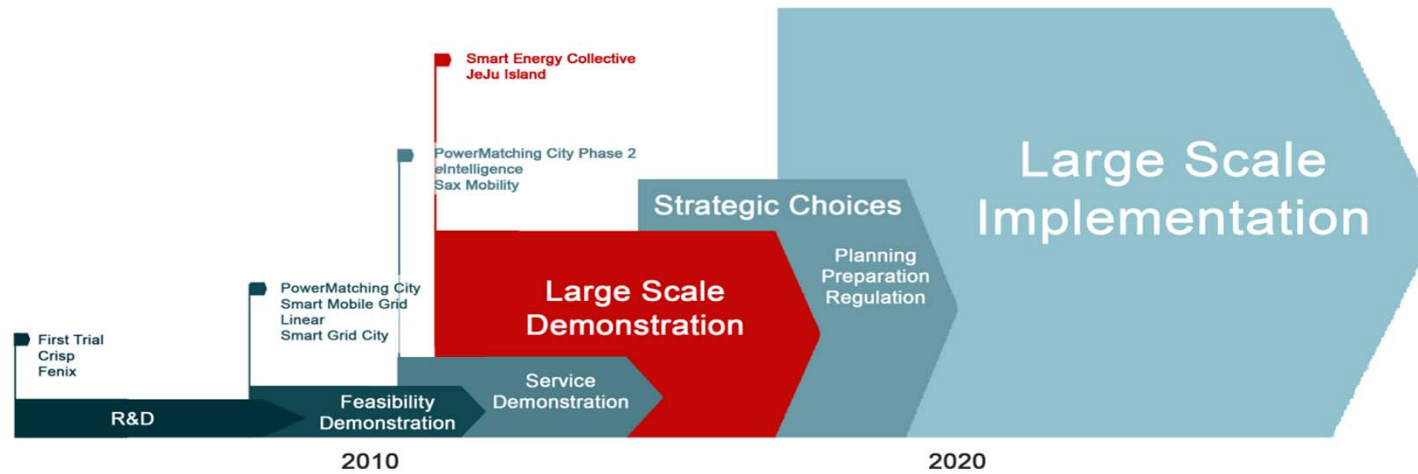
Smart Energy Collective
JeJu Island

PowerMatching City Phase 2
eIntelligence
Sax Mobility

Large Scale Implementation

Strategic Choices

Planning
Preparation
Regulation

Large Scale Demonstration

PowerMatching City
Smart Mobile Grid
Linear
Smart Grid City

First Trial
Crisp
Fenix

Service Demonstration

Feasibility Demonstration

R&D

2010

2020